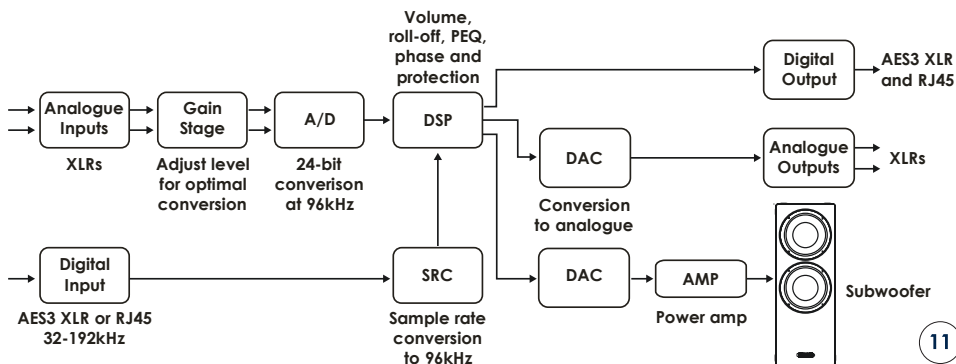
Volume, roll-off, PEQ, phase and protection

Digital Output

AES3 XLR and RJ45

Analogue Inputs

XLRs

Gain Stage

Adjust level for optimal conversion

A/D

24-bit conversion at 96kHz

DSP

DAC

Conversion to analogue

Analogue Outputs

XLRs

Digital Input

AES3 XLR or RJ45 32-192kHz

SRC

Sample rate conversion to 96kHz

DAC

AMP

Power amp

Subwoofer

11